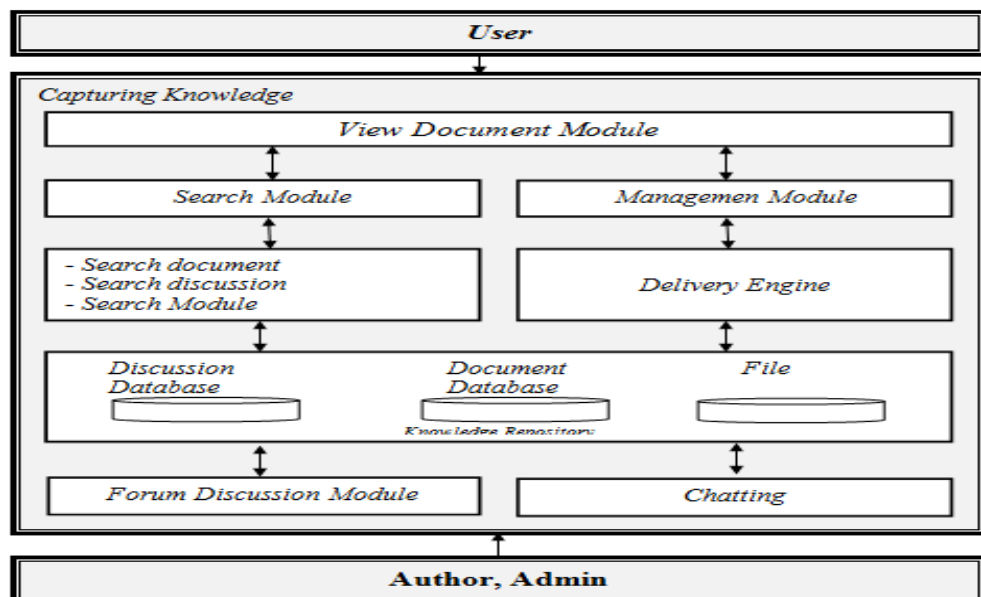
User

Capturing Knowledge

View Document Module

Search Module

Managemen Module

- Search document
- Search discussion
- Search Module

Delivery Engine

Discussion Database

Document Database

File

Knowledge Repository

Forum Discussion Module

Chatting

Author, Admin